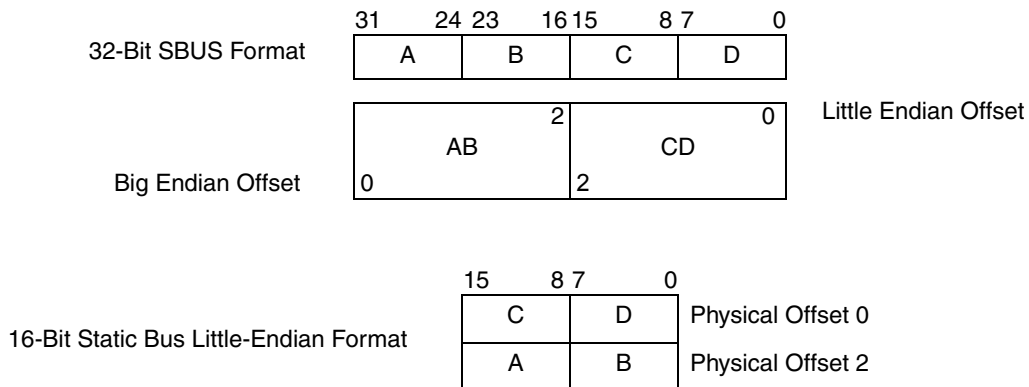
32-Bit SBUS Format

| 31 24 | 23 16 | 15 8 | 7 0 |
|---|---|---|---|
| A | B | C | D |

Little Endian Offset

| 2 | 0 |
|---|---|
| AB | CD |
| 0 | 2 |

Big Endian Offset

16-Bit Static Bus Little-Endian Format

| 15 8 | 7 0 | |
|---|---|---|
| C | D | Physical Offset 0 |
| A | B | Physical Offset 2 |